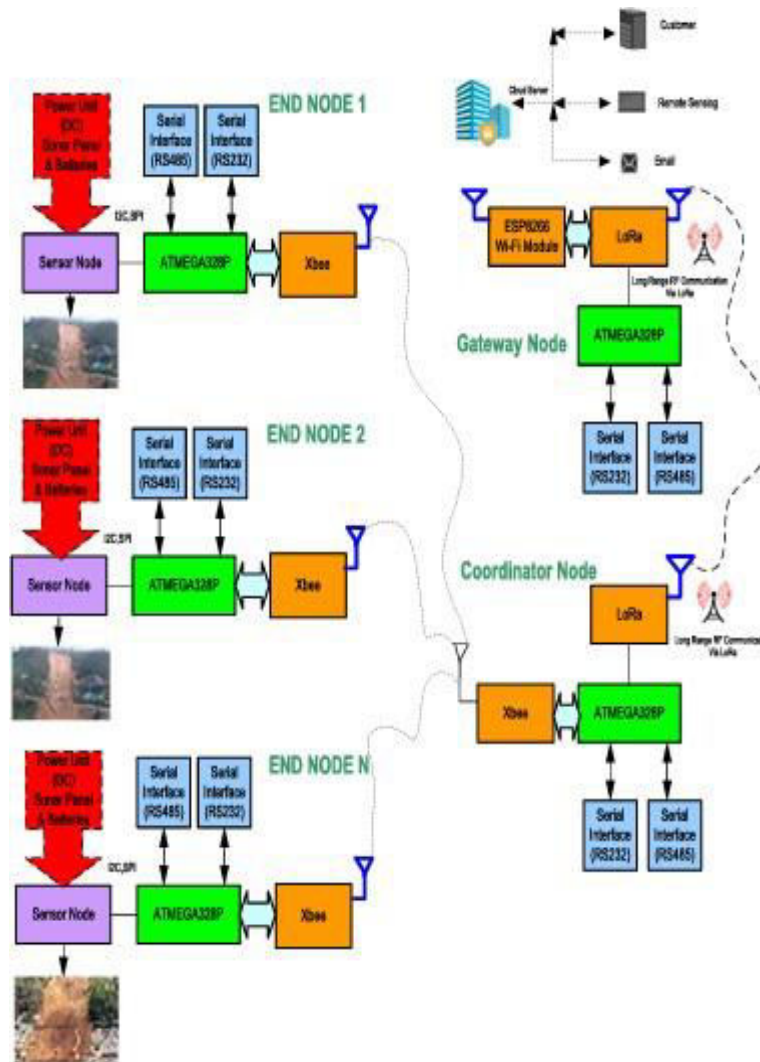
Customer

Cloud Server

Remote Sensing

Email

END NODE 1

Power Unit (DC) Solar Panel & Batteries

Serial Interface (RS485)

Serial Interface (RS232)

I2C,SPI

Sensor Node

ATMEGA328P

Xbee

ESP8266 Wi-Fi Module

LoRa

Long Range RF Communication Via LoRa

Gateway Node

ATMEGA328P

Serial Interface (RS232)

Serial Interface (RS485)

END NODE 2

Power Unit (DC) Solar Panel & Batteries

Serial Interface (RS485)

Serial Interface (RS232)

I2C,SPI

Sensor Node

ATMEGA328P

Xbee

Coordinator Node

LoRa

Long Range RF Communica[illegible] Via LoRa

Xbee

ATMEGA328P

END NODE N

Power Unit (DC) Solar Panel & Batteries

Serial Interface (RS485)

Serial Interface (RS232)

Serial Interface (RS232)

Serial Interface (RS485)

I2C,SPI

Sensor Node

ATMEGA328P

Xbee